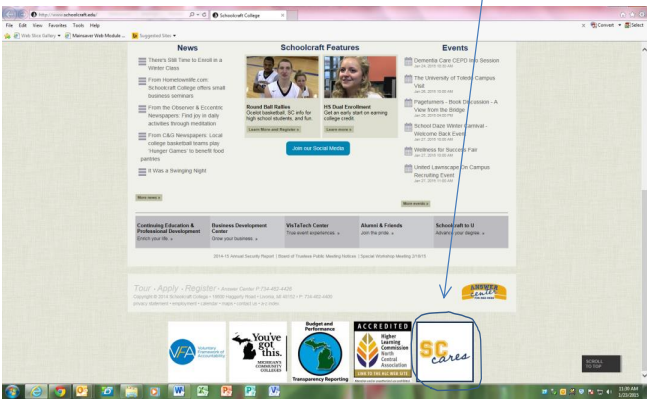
http://www.schoolcraft.edu/
Schoolcraft College
File Edit View Favorites Tools Help
Web Slice Gallery ▾ Mainsaver Web Module ... Suggested Sites ▾
Convert ▾ Select

News
There's Still Time to Enroll in a Winter Class
From Hometownlife.com: Schoolcraft College offers small business seminars
From the Observer & Eccentric Newspapers: Find joy in daily activities through meditation
From C&G Newspapers: Local college basketball teams play 'Hunger Games' to benefit food pantries
It Was a Swinging Night
More news »

Schoolcraft Features
Round Ball Rallies
Ocelot basketball, SC info for high school students, and fun
Learn More and Register »
HS Dual Enrollment
Get an early start on earning college credit.
Learn more »
Join our Social Media

Events
Dementia Care CEPD Info Session
The University of Toledo Campus Visit
Pageturners - Book Discussion - A View from the Bridge
School Daze Winter Carnival - Welcome Back Event
Wellness for Success Fair
United Lawncare On Campus Recruiting Event
More events »

Continuing Education & Professional Development
Enrich your life »
Business Development Center
Grow your business »
VisTaTech Center
True event experiences »
Alumni & Friends
Join the pride »
Schoolcraft to U
Advance your degree »

2014-15 Annual Security Report | Board of Trustees Public Meeting Notices | Special Workshop Meeting 2/18/15

Tour · Apply · Register · Answer Center: P: 734-462-4426
Copyright © 2014 Schoolcraft College • 18600 Haggerty Road • Livonia, MI 48152 • P: 734-462-4400
privacy statement • employment • calendar • maps • contact us • a-z index

ANSWER center

VFA Voluntary Framework of Accountability
You've got this. MICHIGAN'S COMMUNITY COLLEGES
Budget and Performance Transparency Reporting
ACCREDITED Higher Learning Commission North Central Association
SC cares

SCROLL TO TOP
11:30 AM
1/23/2015